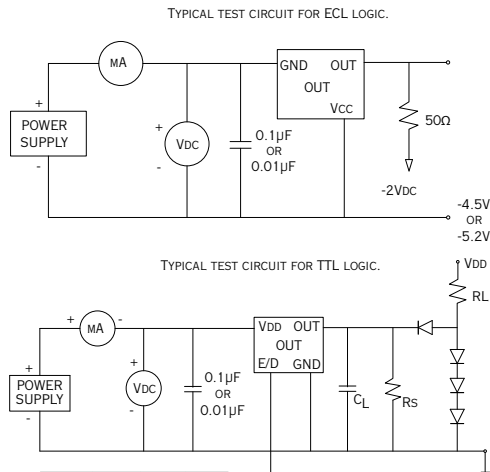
TYPICAL TEST CIRCUIT FOR ECL LOGIC.

MA

+
POWER SUPPLY
-

+
VDC
-

0.1μF
OR
0.01μF

GND OUT
OUT
VCC

50Ω

-2VDC

-4.5V
OR
-5.2V

TYPICAL TEST CIRCUIT FOR TTL LOGIC.

VDD

RL

+ MA -

+
POWER SUPPLY
-

+
VDC
-

0.1μF
OR
0.01μF

VDD OUT
OUT
E/D GND

CL

RS